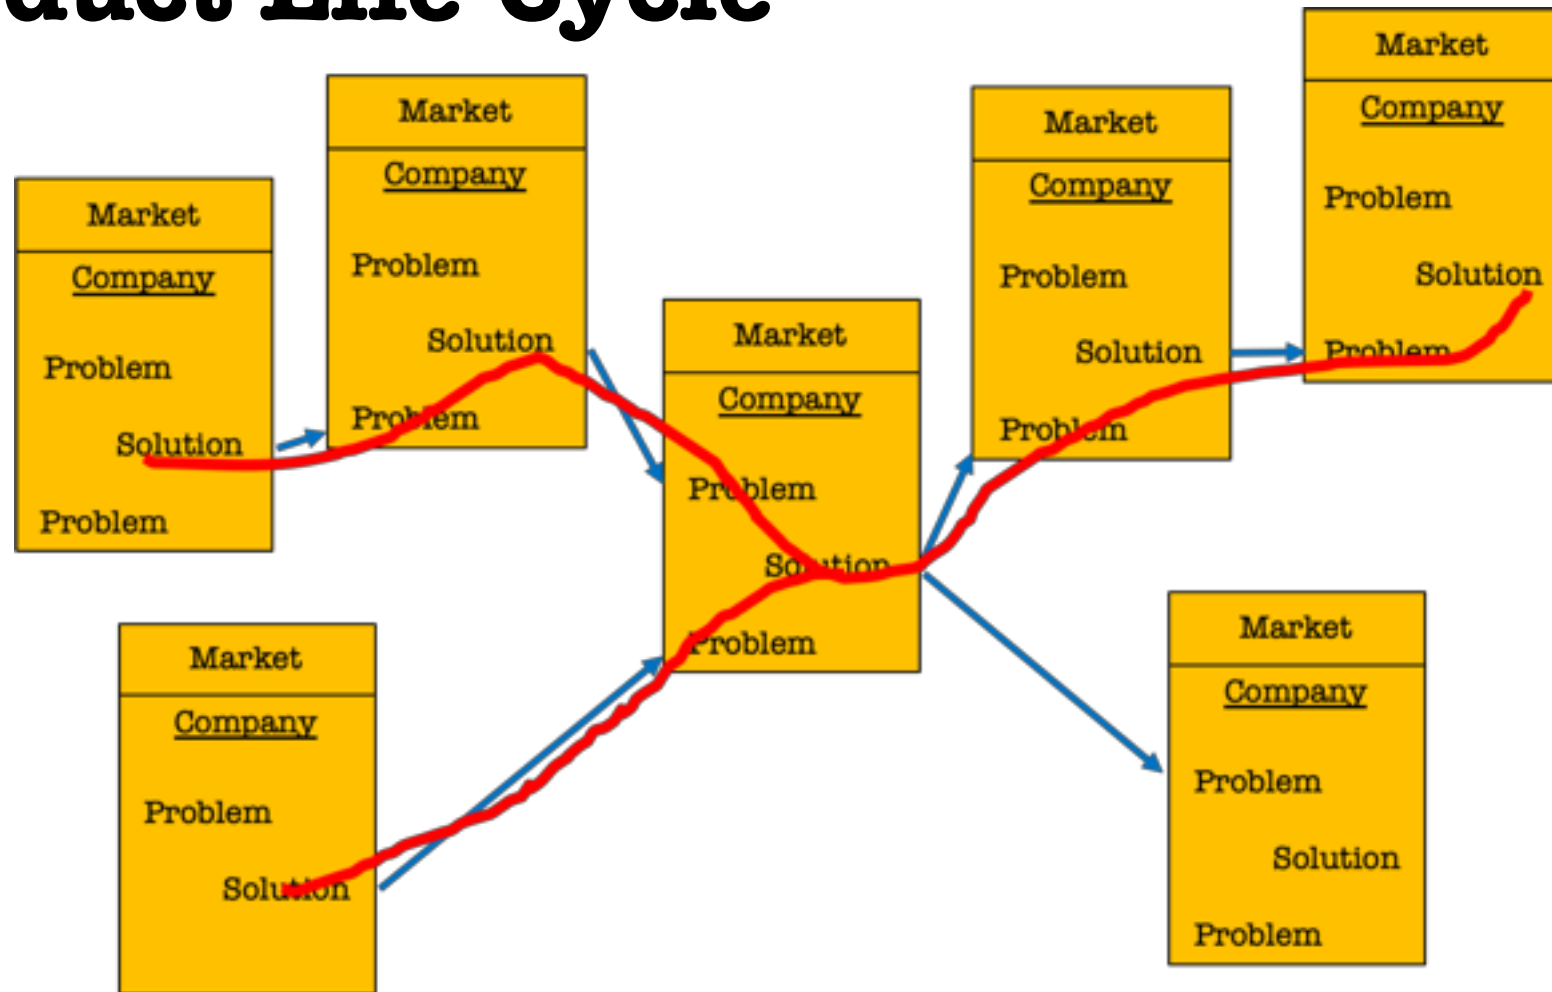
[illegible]duct Life Cycle

Market
Company
Problem
Solution
Problem

Market
Company
Problem
Solution
Problem

Market
Company
Problem
Solution
Problem

Market
Company
Problem
Solution

Market
Company
Problem
Solution
Problem

Market
Company
Problem
Solution
Problem

Market
Company
Problem
Solution
Problem